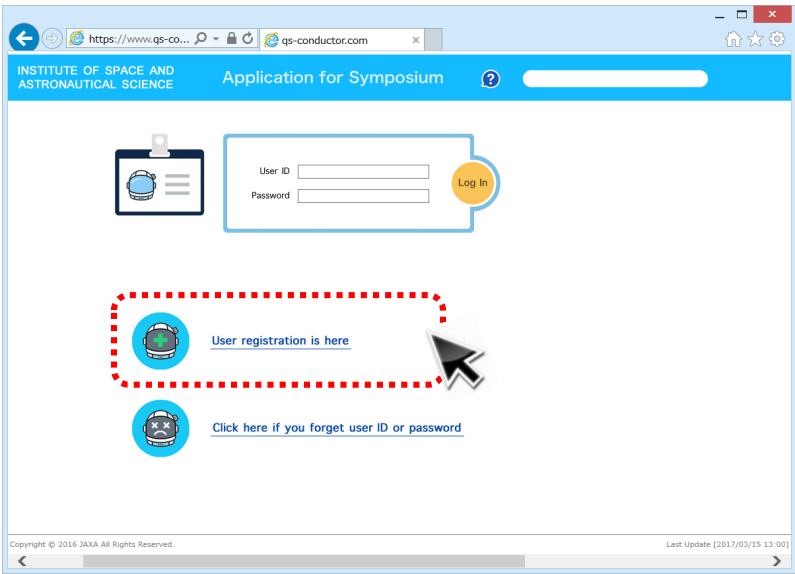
https://www.qs-co...

qs-conductor.com

INSTITUTE OF SPACE AND ASTRONAUTICAL SCIENCE

Application for Symposium

?

User ID

Password

Log In

User registration is here

Click here if you forget user ID or password

Copyright © 2016 JAXA All Rights Reserved.

Last Update [2017/03/15 13:00]